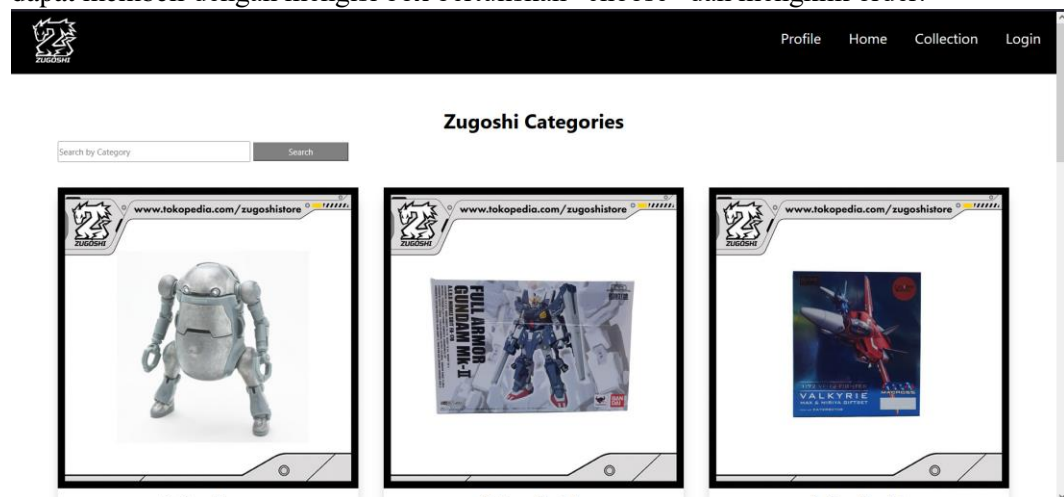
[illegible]

ZUGOSHI

Profile Home Collection Login

Zugoshi Categories

Search by Category

Search

www.tokopedia.com/zugoshistore

ZUGOSHI

www.tokopedia.com/zugoshistore

ZUGOSHI

FULL ARMOR GUNDAM MK-II

BANDAI

www.tokopedia.com/zugoshistore

ZUGOSHI

VALKYRIE

MACROSS